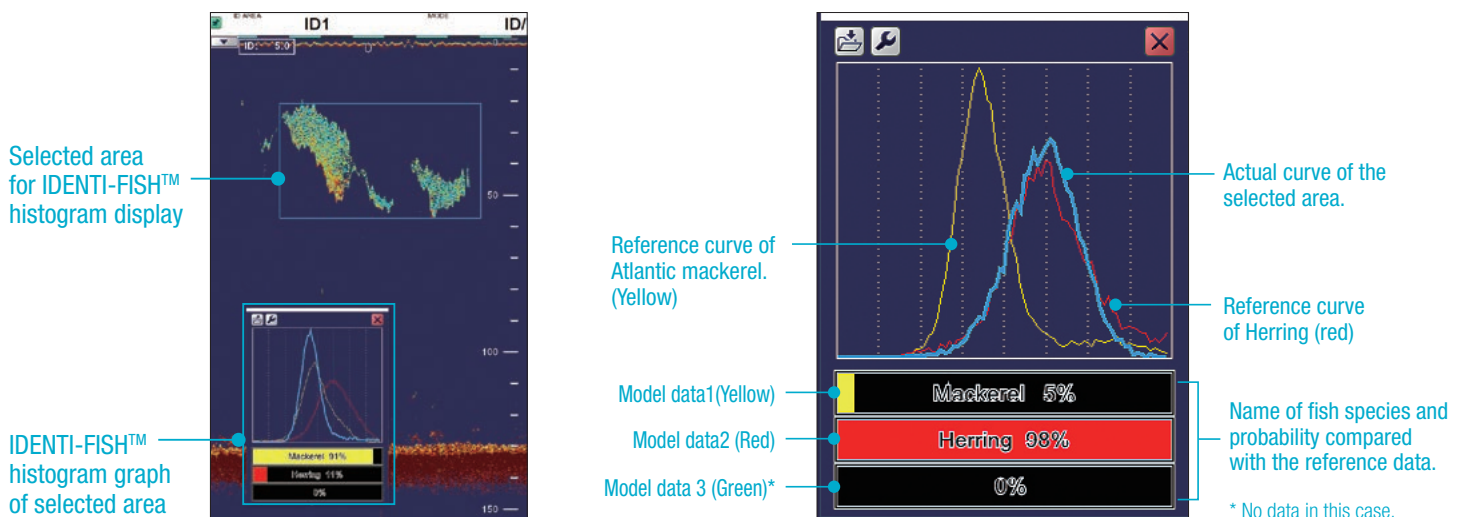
ID AREA ID1 MODE ID/

ID: 5.0

50

100

150

Mackerel 91%

Herring 11%

0%

Selected area for IDENTI-FISH™ histogram display

IDENTI-FISH™ histogram graph of selected area

Reference curve of Atlantic mackerel. (Yellow)

Actual curve of the selected area.

Reference curve of Herring (red)

Model data1(Yellow)

Mackerel 5%

Model data2 (Red)

Herring 98%

Model data 3 (Green)*

0%

Name of fish species and probability compared with the reference data.

* No data in this case.